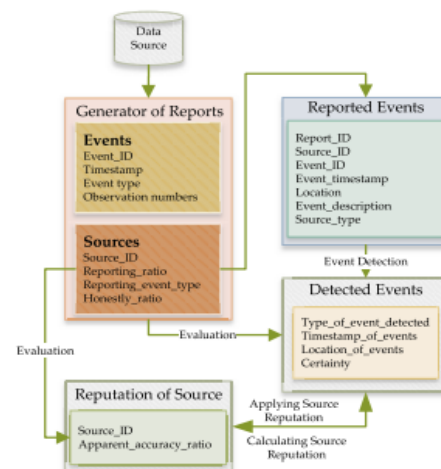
Data Source

Generator of Reports

Events
Event_ID
Timestamp
Event type
Observation numbers

Sources
Source_ID
Reporting_ratio
Reporting_event_type
Honestly_ratio

Reported Events

Report_ID
Source_ID
Event_ID
Event_timestamp
Location
Event_description
Source_type

Event Detection

Detected Events

Type_of_event_detected
Timestamp_of_events
Location_of_events
Certainty

Evaluation

Evaluation

Reputation of Source

Source_ID
Apparent_accuracy_ratio

Applying Source Reputation

Calculating Source Reputation